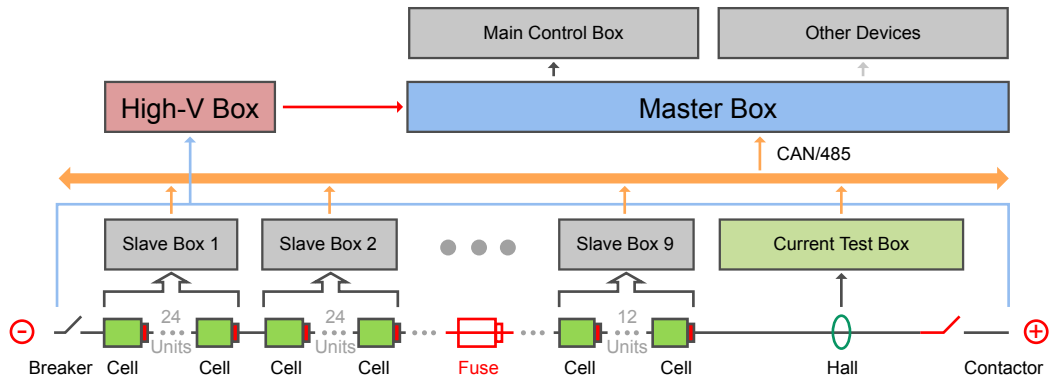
Main Control Box

Other Devices

High-V Box

Master Box

CAN/485

Slave Box 1

Slave Box 2

Slave Box 9

Current Test Box

⊖

24 Units

24 Units

12 Units

⊕

Breaker

Cell

Cell

Cell

Cell

Fuse

Cell

Cell

Hall

Contactor